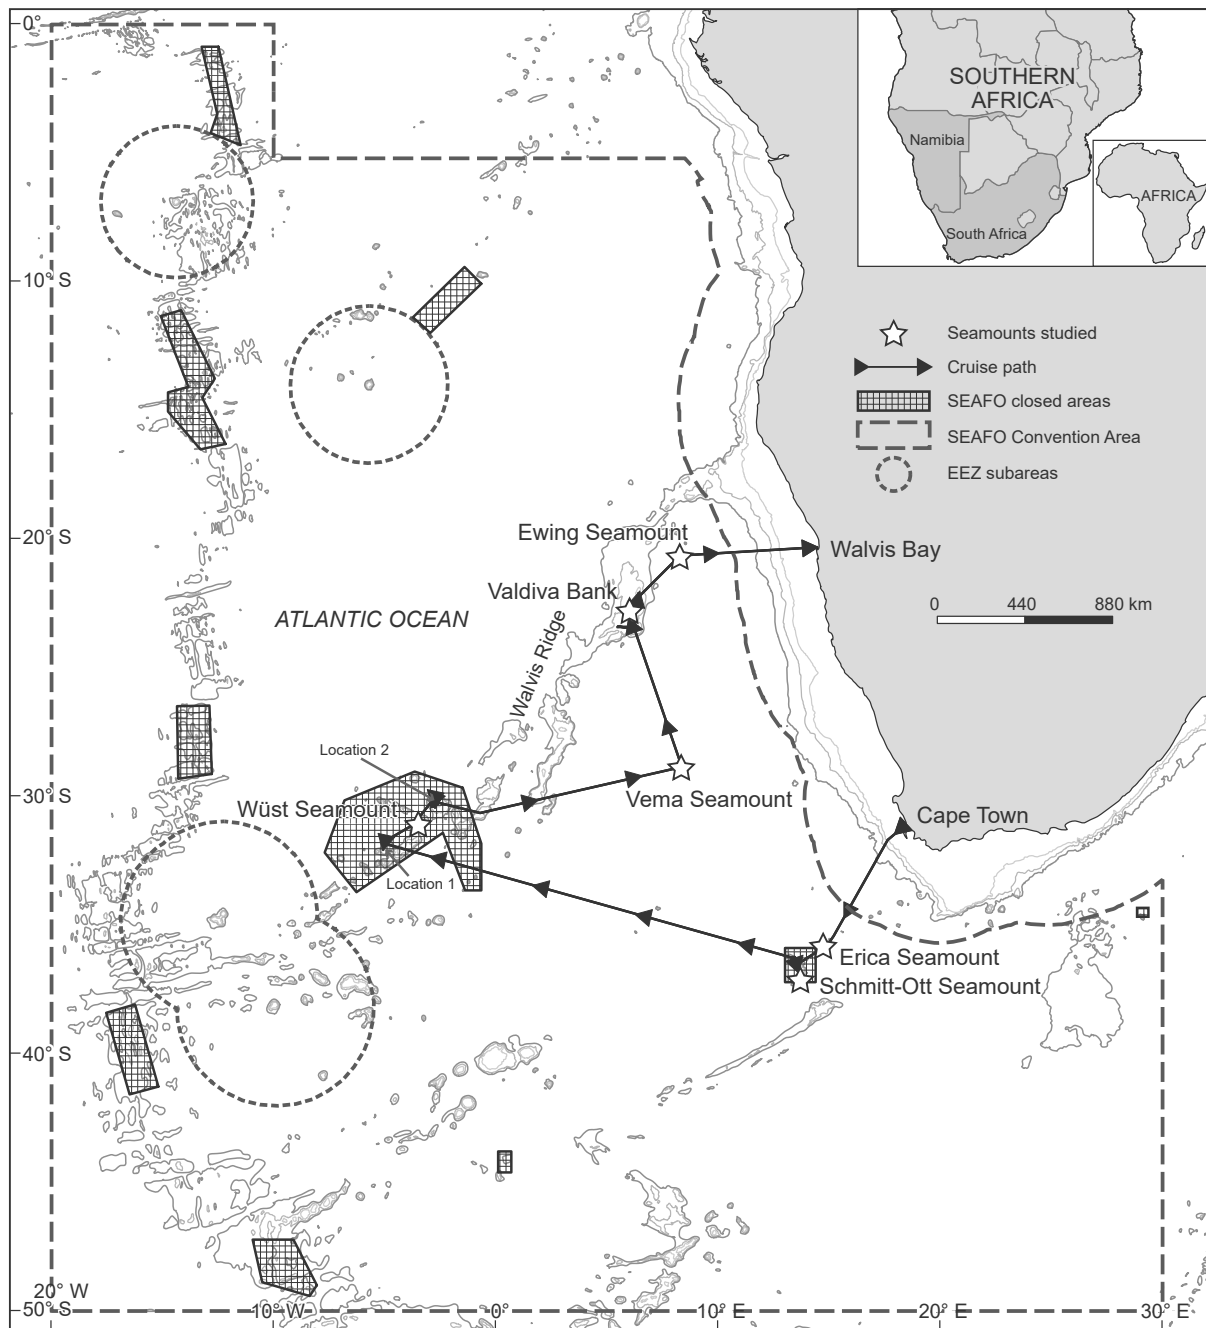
0°
10° S
20° S
30° S
40° S
50° S
20° W
10° W
0°
10° E
20° E
30° E

SOUTHERN AFRICA
Namibia
South Africa
AFRICA

Seamounts studied
Cruise path
SEAFO closed areas
SEAFO Convention Area
EEZ subareas

Ewing Seamount
Walvis Bay
Valdiva Bank
0
440
880 km
ATLANTIC OCEAN
Walvis Ridge
Location 2
Wüst Seamount
Vema Seamount
Cape Town
Location 1
Erica Seamount
Schmitt-Ott Seamount